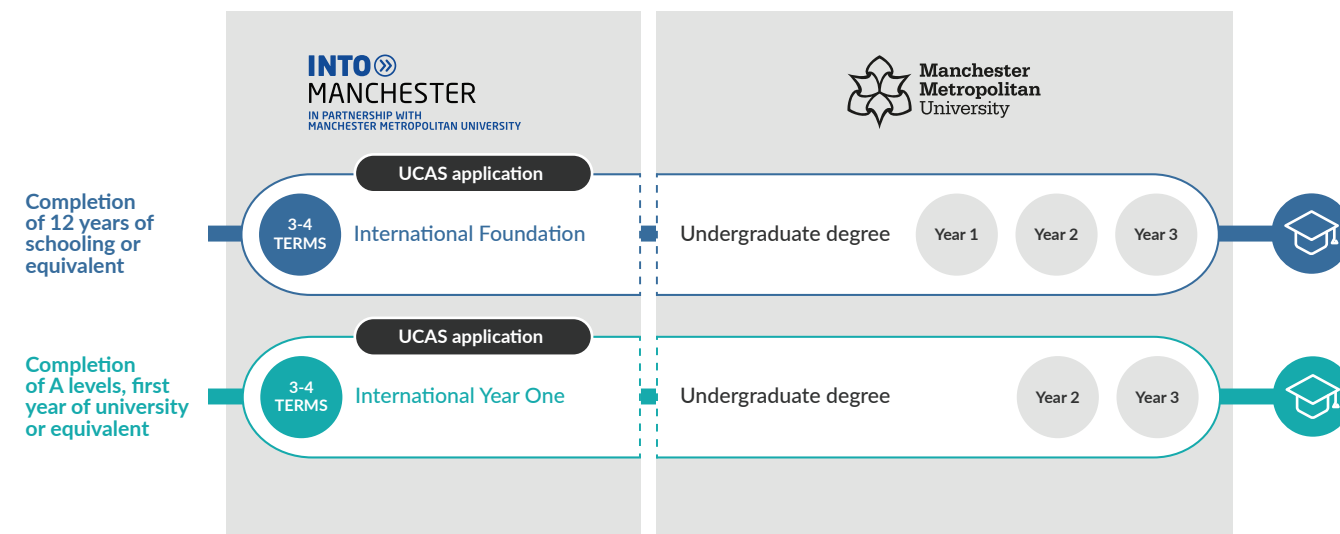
INTO
MANCHESTER
IN PARTNERSHIP WITH
MANCHESTER METROPOLITAN UNIVERSITY

Manchester
Metropolitan
University

Completion of 12 years of schooling or equivalent

UCAS application

3-4 TERMS

International Foundation

Undergraduate degree

Year 1

Year 2

Year 3

Completion of A levels, first year of university or equivalent

UCAS application

3-4 TERMS

International Year One

Undergraduate degree

Year 2

Year 3